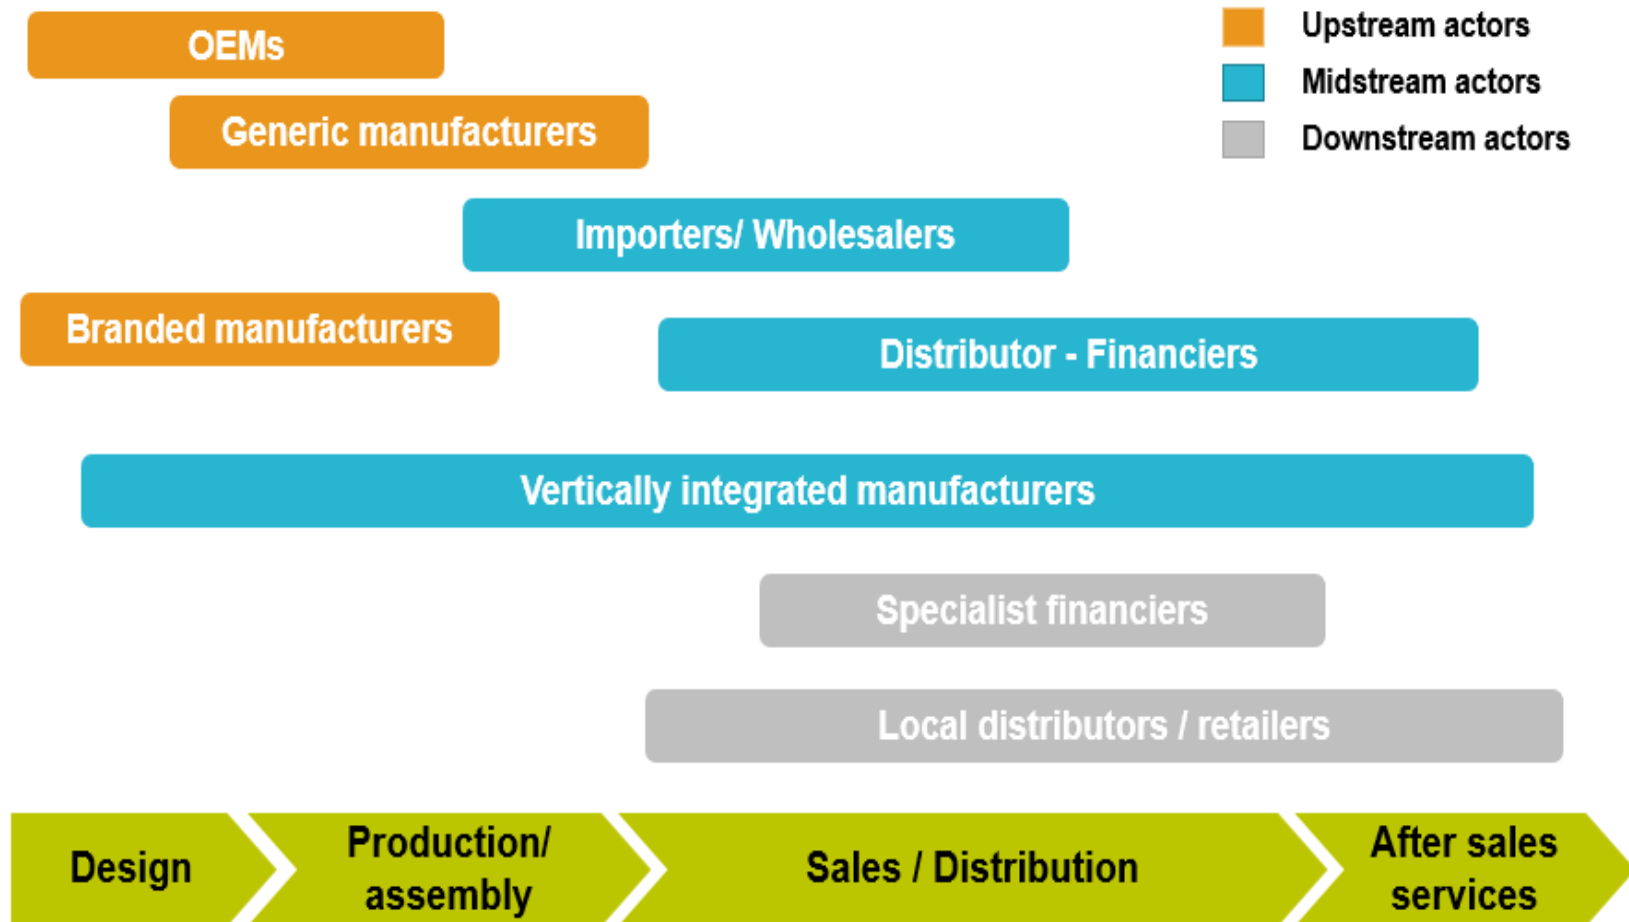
OEMs

Upstream actors
Midstream actors
Downstream actors

Generic manufacturers

Importers/ Wholesalers

Branded manufacturers

Distributor - Financiers

Vertically integrated manufacturers

Specialist financiers

Local distributors / retailers

Design

Production/ assembly

Sales / Distribution

After sales services